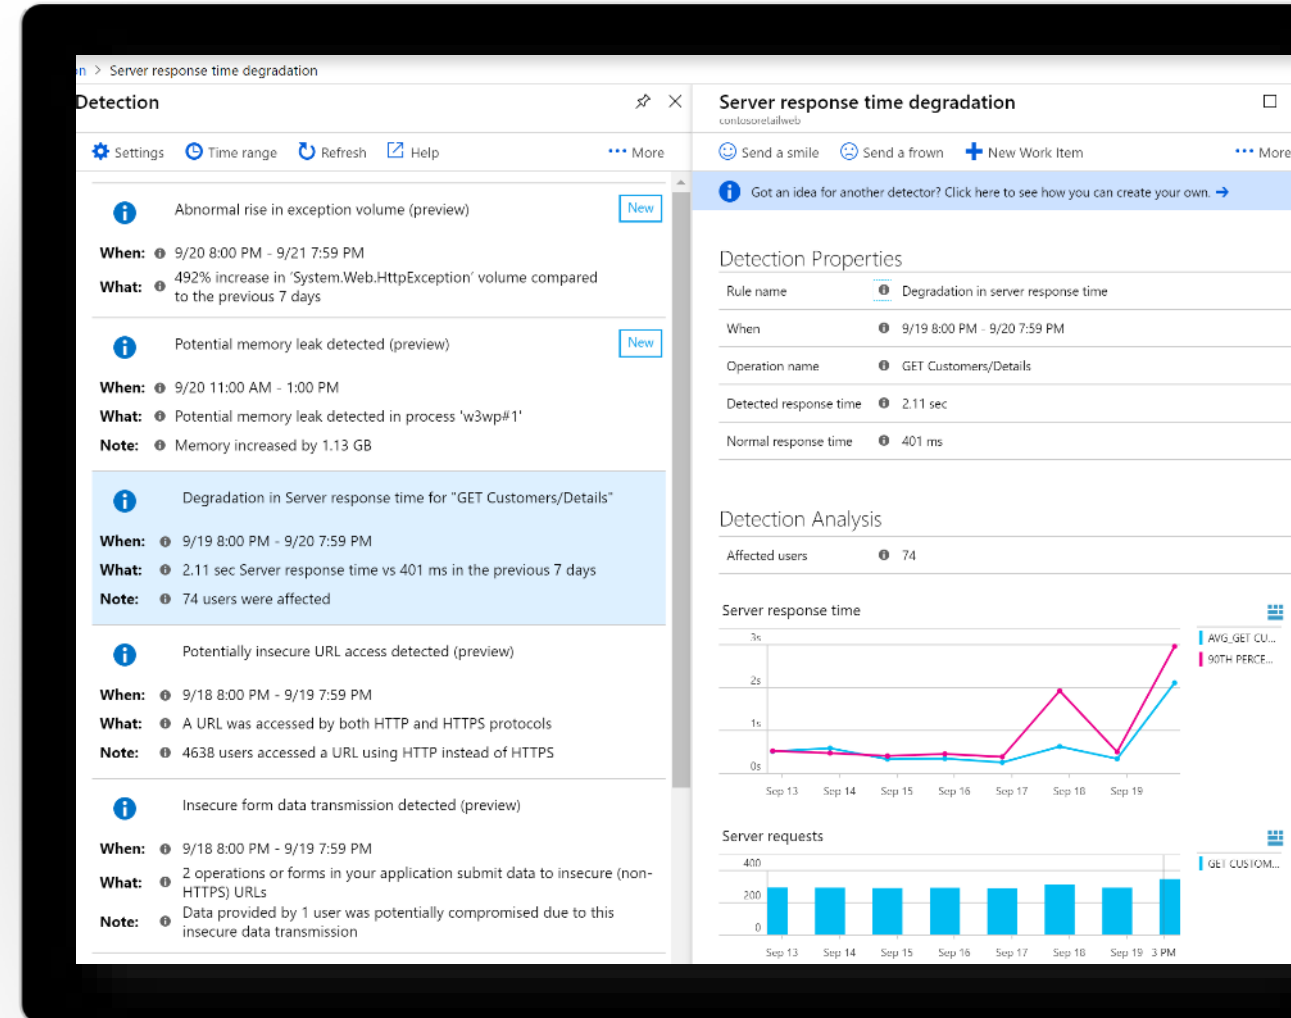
n > Server response time degradation

Detection

Settings Time range Refresh Help ··· More

Abnormal rise in exception volume (preview) New

When: 9/20 8:00 PM - 9/21 7:59 PM

What: 492% increase in 'System.Web.HttpException' volume compared to the previous 7 days

Potential memory leak detected (preview) New

When: 9/20 11:00 AM - 1:00 PM

What: Potential memory leak detected in process 'w3wp#1'

Note: Memory increased by 1.13 GB

Degradation in Server response time for "GET Customers/Details"

When: 9/19 8:00 PM - 9/20 7:59 PM

What: 2.11 sec Server response time vs 401 ms in the previous 7 days

Note: 74 users were affected

Potentially insecure URL access detected (preview)

When: 9/18 8:00 PM - 9/19 7:59 PM

What: A URL was accessed by both HTTP and HTTPS protocols

Note: 4638 users accessed a URL using HTTP instead of HTTPS

Insecure form data transmission detected (preview)

When: 9/18 8:00 PM - 9/19 7:59 PM

What: 2 operations or forms in your application submit data to insecure (non-HTTPS) URLs

Note: Data provided by 1 user was potentially compromised due to this insecure data transmission

Server response time degradation
contosoretailweb

Send a smile Send a frown New Work Item ··· More

Got an idea for another detector? Click here to see how you can create your own. →

Detection Properties

| Rule name | Degradation in server response time |
|---|---|
| When | 9/19 8:00 PM - 9/20 7:59 PM |
| Operation name | GET Customers/Details |
| Detected response time | 2.11 sec |
| Normal response time | 401 ms |

Detection Analysis

| Affected users | 74 |
|---|---|

Server response time

3s 2s 1s 0s
Sep 13 Sep 14 Sep 15 Sep 16 Sep 17 Sep 18 Sep 19
AVG_GET CU...
90TH PERCE...

Server requests

400 200 0
Sep 13 Sep 14 Sep 15 Sep 16 Sep 17 Sep 18 Sep 19 3 PM
GET CUSTOM...